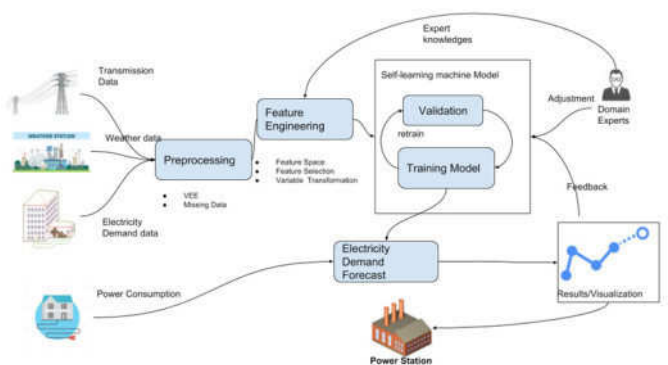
Expert knowledges

Transmission Data

WEATHER STATION

Weather data

Electricity Demand data

Preprocessing

• VEE
• Missing Data

Feature Engineering

• Feature Space
• Feature Selection
• Variable Transformation

Self-learning machine Model

Validation

retrain

Training Model

Adjustment

Domain Experts

Feedback

Electricity Demand Forecast

Power Consumption

Results/Visualization

Power Station